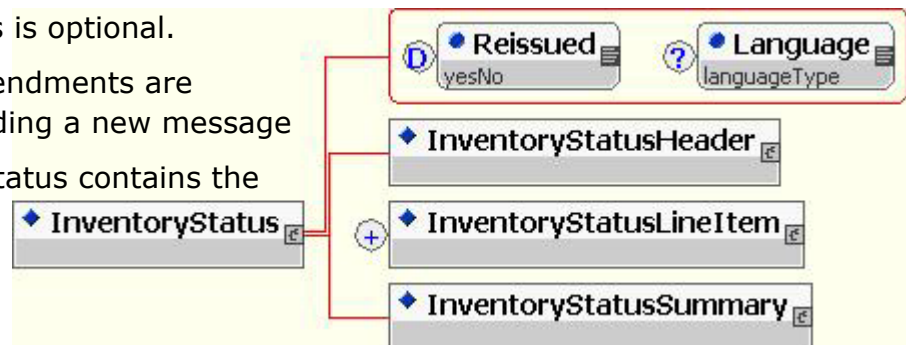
s is optional.

endments are
ding a new message

tatus contains the

InventoryStatus

D Reissued
yesNo

? Language
languageType

InventoryStatusHeader

+ InventoryStatusLineItem

InventoryStatusSummary